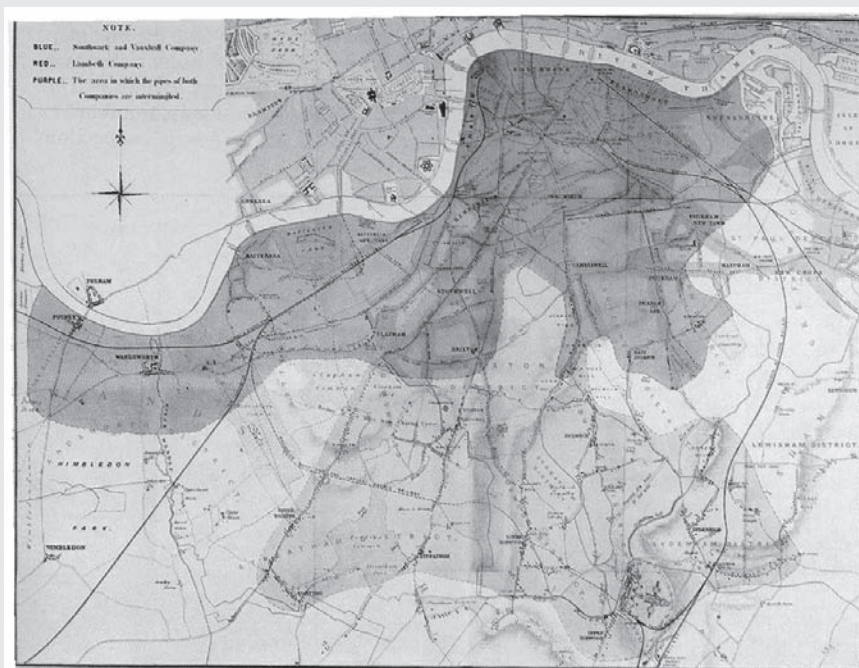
NOTE.
BLUE... Southwark and Vauxhall Company
RED... Lambeth Company.
PURPLE... The area in which the pipes of both Companies are intermingled.

RIVER THAMES
KENSINGTON
CHELSEA
BATTERSEA
FULHAM
PUTNEY
WANDSWORTH
CLAPHAM
STOCKWELL
BRIXTON
CAMBERWELL
PECKHAM
PECKHAM NEW TOWN
DULWICH
ROTHERHITHE
BERMONDSEY
WIMBLEDON
WIMBLEDON PARK
STREATHAM
TOOTING
LEWISHAM DISTRICT
NORWOOD
ST. PAUL DEPTFORD
NEW CROSS
DISTRICT